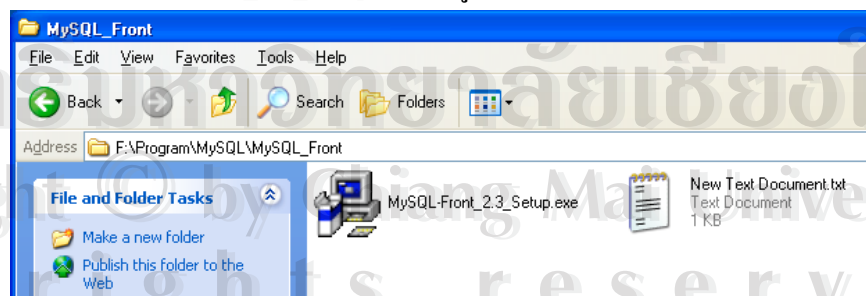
MySQL_Front

File Edit View Favorites Tools Help

Back Search Folders

Address F:\Program\MySQL\MySQL_Front

File and Folder Tasks

Make a new folder

Publish this folder to the Web

MySQL-Front_2.3_Setup.exe

New Text Document.txt
Text Document
1 KB

ลิขสิทธิ์มหาวิทยาลัยเชียงใหม่
Copyright © by Chiang Mai University
All rights reserved